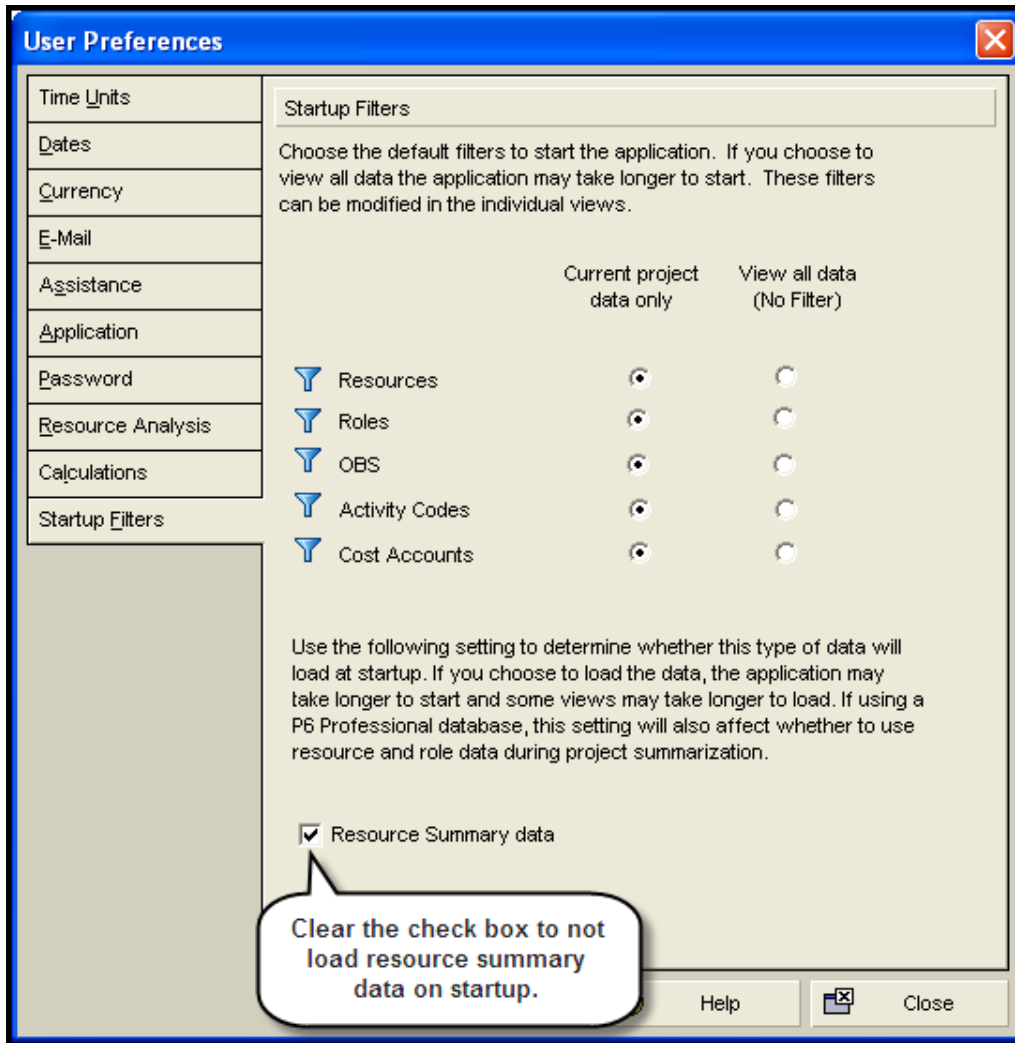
User Preferences

Time Units
Dates
Currency
E-Mail
Assistance
Application
Password
Resource Analysis
Calculations
Startup Filters

Startup Filters

Choose the default filters to start the application. If you choose to view all data the application may take longer to start. These filters can be modified in the individual views.

Current project data only
View all data (No Filter)

Resources
Roles
OBS
Activity Codes
Cost Accounts

Use the following setting to determine whether this type of data will load at startup. If you choose to load the data, the application may take longer to start and some views may take longer to load. If using a P6 Professional database, this setting will also affect whether to use resource and role data during project summarization.

Resource Summary data

Clear the check box to not load resource summary data on startup.

Help
Close